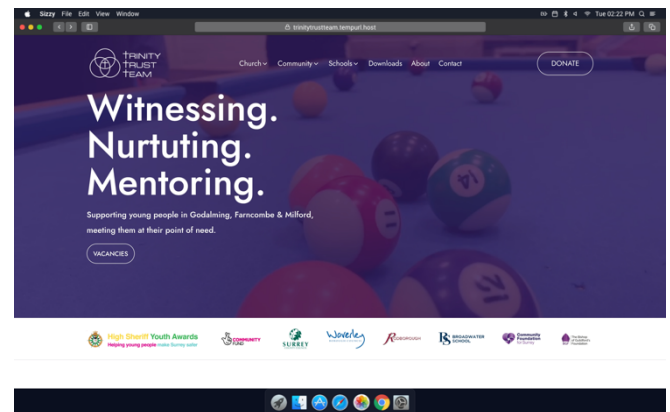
Sizzy File Edit View Window

Tue 02:22 PM

trinitytrustteam.tempurl.host

TRINITY TRUST TEAM

Church Community Schools Downloads About Contact

DONATE

Witnessing. Nurtuting. Mentoring.

Supporting young people in Godalming, Farncombe & Milford, meeting them at their point of need.

VACANCIES

14

High Sheriff Youth Awards
Helping young people make Surrey safer

COMMUNITY FUND

SURREY

Waverley

Rodborough

BROADWATER SCHOOL

Community Foundation for Surrey

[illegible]